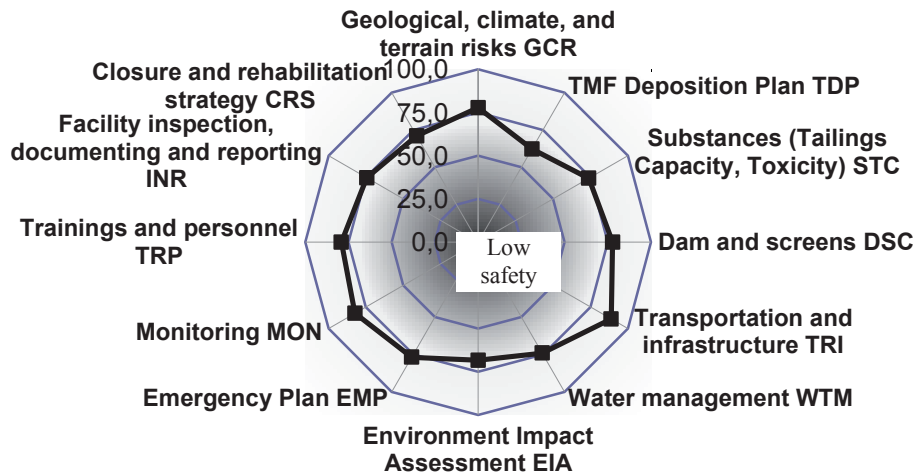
Geological, climate, and terrain risks GCR

TMF Deposition Plan TDP

Substances (Tailings Capacity, Toxicity) STC

Dam and screens DSC

Transportation and infrastructure TRI

Water management WTM

Environment Impact Assessment EIA

Emergency Plan EMP

Monitoring MON

Trainings and personnel TRP

Facility inspection, documenting and reporting INR

Closure and rehabilitation strategy CRS

100,0
75,0
50,0
25,0
0,0

Low safety